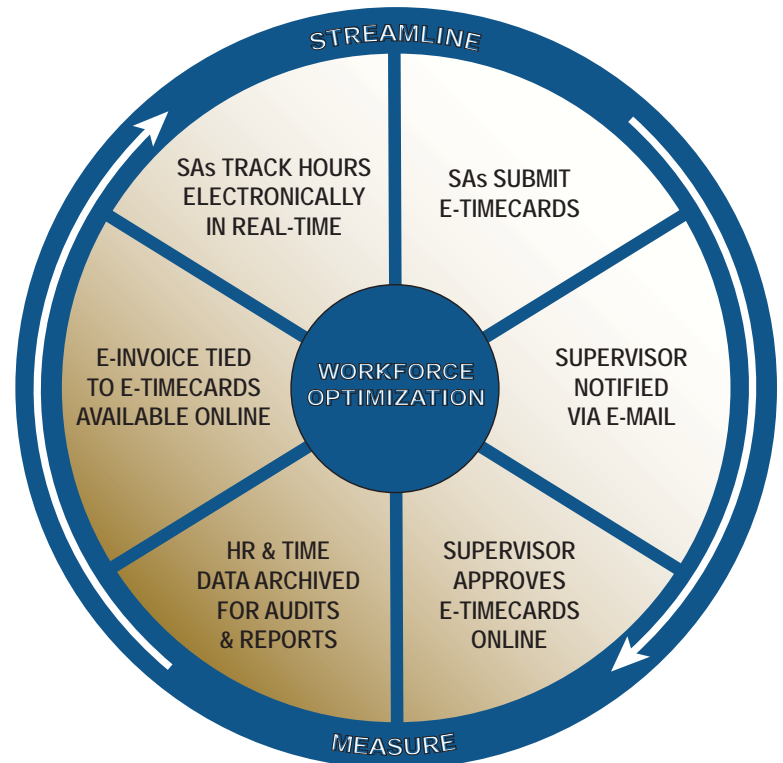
STREAMLINE

SAs TRACK HOURS ELECTRONICALLY IN REAL-TIME

SAs SUBMIT E-TIMECARDS

SUPERVISOR NOTIFIED VIA E-MAIL

SUPERVISOR APPROVES E-TIMECARDS ONLINE

HR & TIME DATA ARCHIVED FOR AUDITS & REPORTS

E-INVOICE TIED TO E-TIMECARDS AVAILABLE ONLINE

WORKFORCE OPTIMIZATION

MEASURE